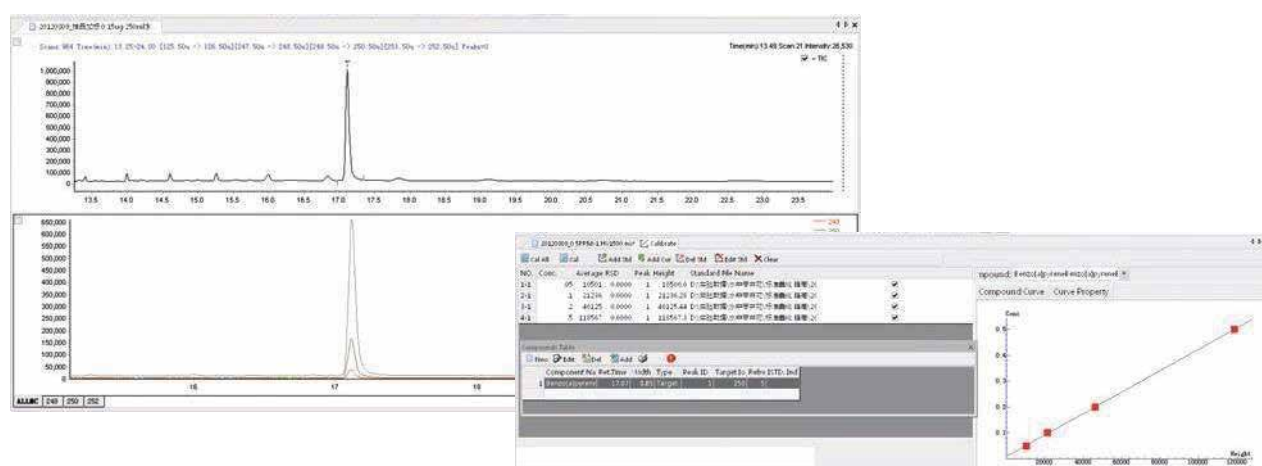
20120309_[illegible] 0.25ug 250ml

Scan: 984 Time(min): 13.25-24.00 [125.50s -> 126.50s][247.50s -> 248.50s][249.50s -> 250.50s][251.50s -> 252.50s] Peaks:0

Time(min):13.49 Scan:21 Intensity:26,530

TIC

1,000,000
900,000
800,000
700,000
600,000
500,000
400,000
300,000
200,000
100,000
0

13.5 14.0 14.5 15.0 15.5 16.0 16.5 17.0 17.5 18.0 18.5 19.0 19.5 20.0 20.5 21.0 21.5 22.0 22.5 23.0 23.5

650,000
600,000
550,000
500,000
450,000
400,000
350,000
300,000
250,000
200,000
150,000
100,000
50,000
0

16 17 18

248

ALL&IC 248 250 252

20120309_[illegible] Calibrate

Cal All Cal Add Std Add Cur Del Std Edit Std Clear

| NO. | Conc. | Average | RSD | Peak | Height | Standard File Name | |
|---|---|---|---|---|---|---|---|
| 1-1 | .05 | 10501 | 0.0000 | 1 | 10500.6 | D:\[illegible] | ☑ |
| 2-1 | .1 | 21236 | 0.0000 | 1 | 21236.28 | D:\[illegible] | ☑ |
| 3-1 | .2 | 46125 | 0.0000 | 1 | 46125.44 | D:\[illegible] | ☑ |
| 4-1 | .5 | 110567 | 0.0000 | 1 | 110567.3 | D:\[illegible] | ☑ |

Compound Table

New Edit Del Add

| | Compound Na | Ret.Time | Width | Type | Peak ID | Target Io | Refro | ISTD. Ind |
|---|---|---|---|---|---|---|---|---|
| 1 | Benzo[a]pyrene | 17.07 | 0.85 | Target | 1 | 250 | 5 | |

mpound: Benzo[a]pyrene Benzo[a]pyrene

Compound Curve Curve Property

Conc
0.5
0.4
0.3
0.2
0.1

20000 40000 60000 80000 100000 120000

Height